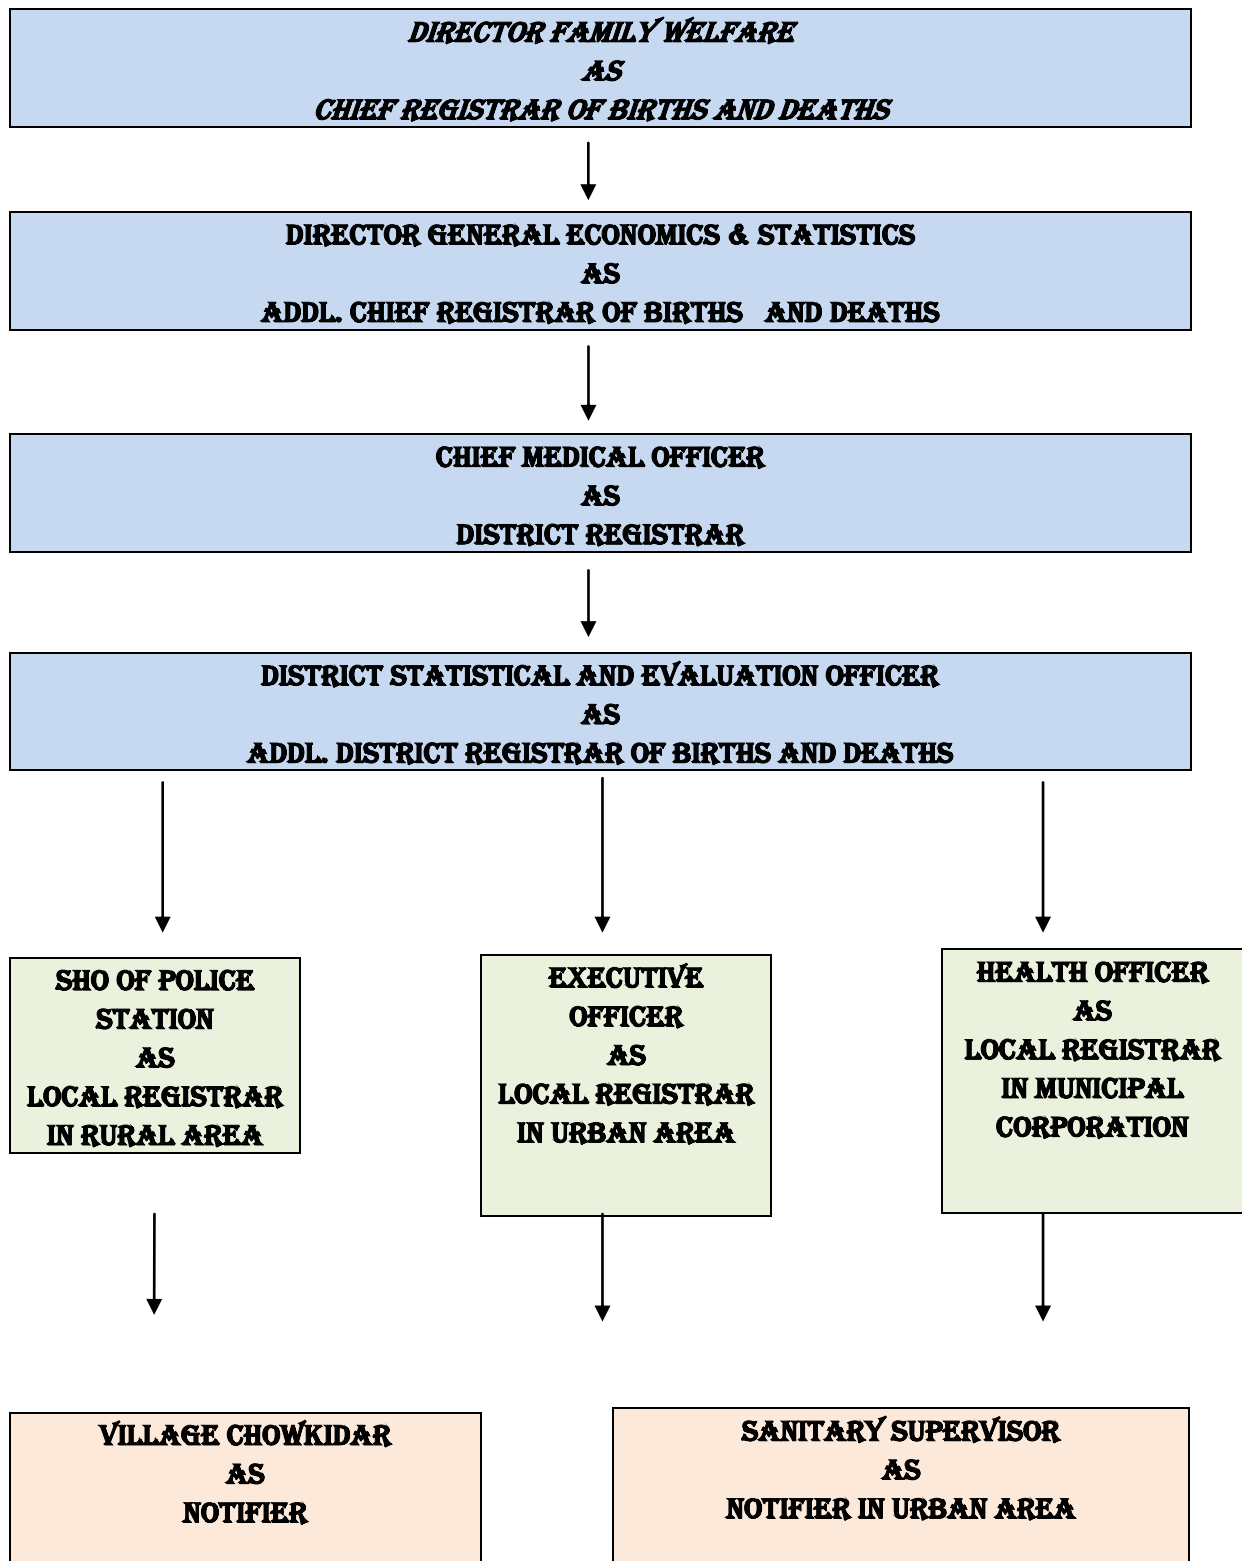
DIRECTOR FAMILY WELFARE
AS
CHIEF REGISTRAR OF BIRTHS AND DEATHS

DIRECTOR GENERAL ECONOMICS & STATISTICS
AS
ADDL. CHIEF REGISTRAR OF BIRTHS AND DEATHS

CHIEF MEDICAL OFFICER
AS
DISTRICT REGISTRAR

DISTRICT STATISTICAL AND EVALUATION OFFICER
AS
ADDL. DISTRICT REGISTRAR OF BIRTHS AND DEATHS

SHO OF POLICE STATION
AS
LOCAL REGISTRAR IN RURAL AREA

EXECUTIVE OFFICER
AS
LOCAL REGISTRAR IN URBAN AREA

HEALTH OFFICER
AS
LOCAL REGISTRAR IN MUNICIPAL CORPORATION

VILLAGE CHOWKIDAR
AS
NOTIFIER

SANITARY SUPERVISOR
AS
NOTIFIER IN URBAN AREA